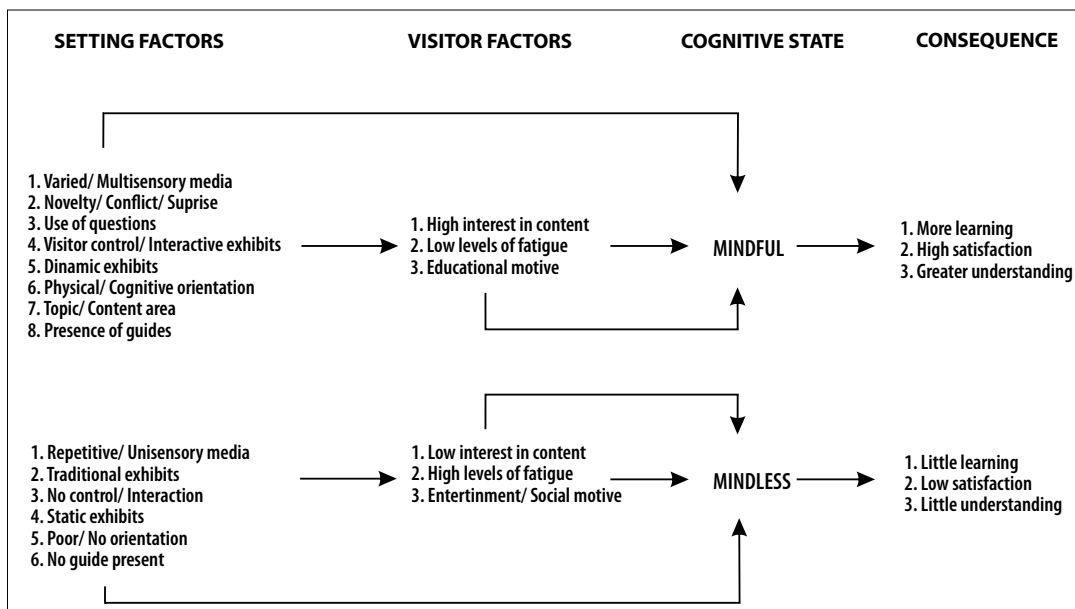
SETTING FACTORS

VISITOR FACTORS

COGNITIVE STATE

CONSEQUENCE

1. Varied/ Multisensory media
2. Novelty/ Conflict/ Suprise
3. Use of questions
4. Visitor control/ Interactive exhibits
5. Dinamic exhibits
6. Physical/ Cognitive orientation
7. Topic/ Content area
8. Presence of guides

1. High interest in content
2. Low levels of fatigue
3. Educational motive

MINDFUL

1. More learning
2. High satisfaction
3. Greater understanding

1. Repetitive/ Unisensory media
2. Traditional exhibits
3. No control/ Interaction
4. Static exhibits
5. Poor/ No orientation
6. No guide present

1. Low interest in content
2. High levels of fatigue
3. Entertinment/ Social motive

MINDLESS

1. Little learning
2. Low satisfaction
3. Little understanding